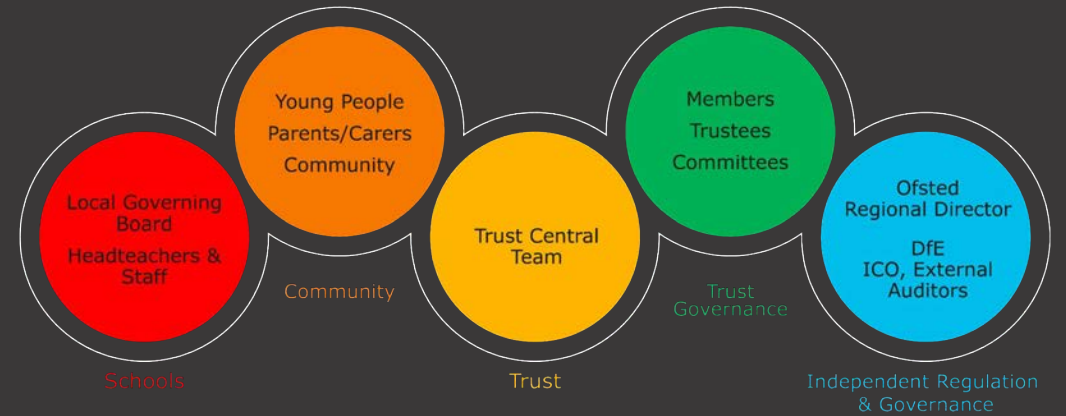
Young People
Parents/Carers
Community

Members
Trustees
Committees

Local Governing Board
Headteachers & Staff

Trust Central Team

Ofsted
Regional Director

DfE
ICO, External Auditors

Community

Trust Governance

Schools

Trust

Independent Regulation & Governance